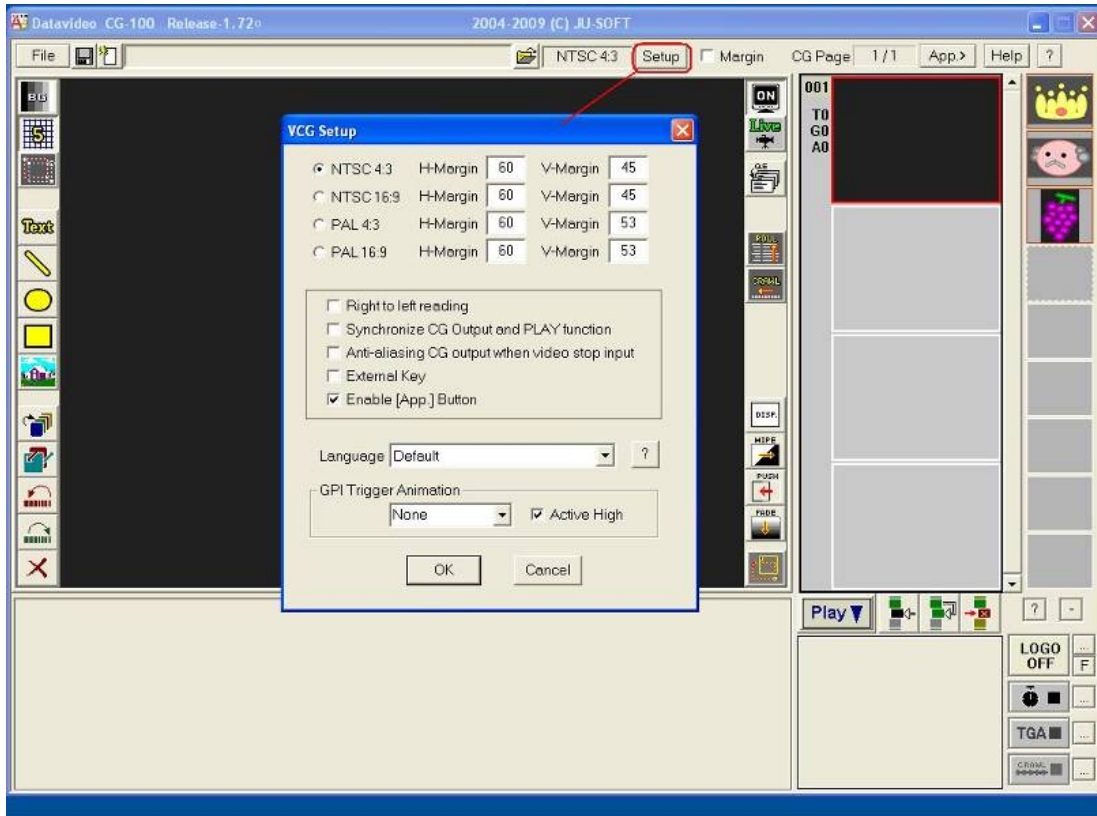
Datavideo CG-100 Release-1.72○

2004-2009 (C) JU-SOFT

File

NTSC 4:3 Setup Margin CG Page 1/1 App.> Help ?

BG

Text

ON

Live

ROLL

CRAWL

DISP.

WIPE

PUSH

FADE

001
T0
G0
A0

VCG Setup

NTSC 4:3 H-Margin 60 V-Margin 45
NTSC 16:9 H-Margin 60 V-Margin 45
PAL 4:3 H-Margin 60 V-Margin 53
PAL 16:9 H-Margin 60 V-Margin 53

Right to left reading
Synchronize CG Output and PLAY function
Anti-aliasing CG output when video stop input
External Key
Enable [App.] Button

Language Default ?

GPI Trigger Animation
None Active High

OK Cancel

Play

? -

LOGO OFF

F

TGA

CRAWL